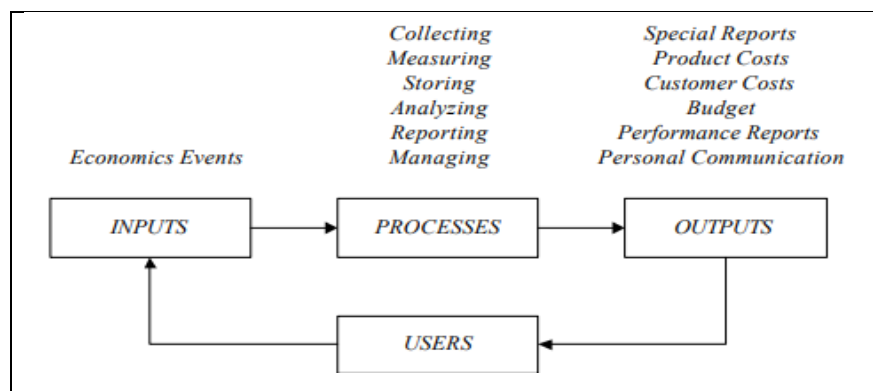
Collecting
Measuring
Storing
Analyzing
Reporting
Managing

Special Reports
Product Costs
Customer Costs
Budget
Performance Reports
Personal Communication

Economics Events

INPUTS

PROCESSES

OUTPUTS

USERS